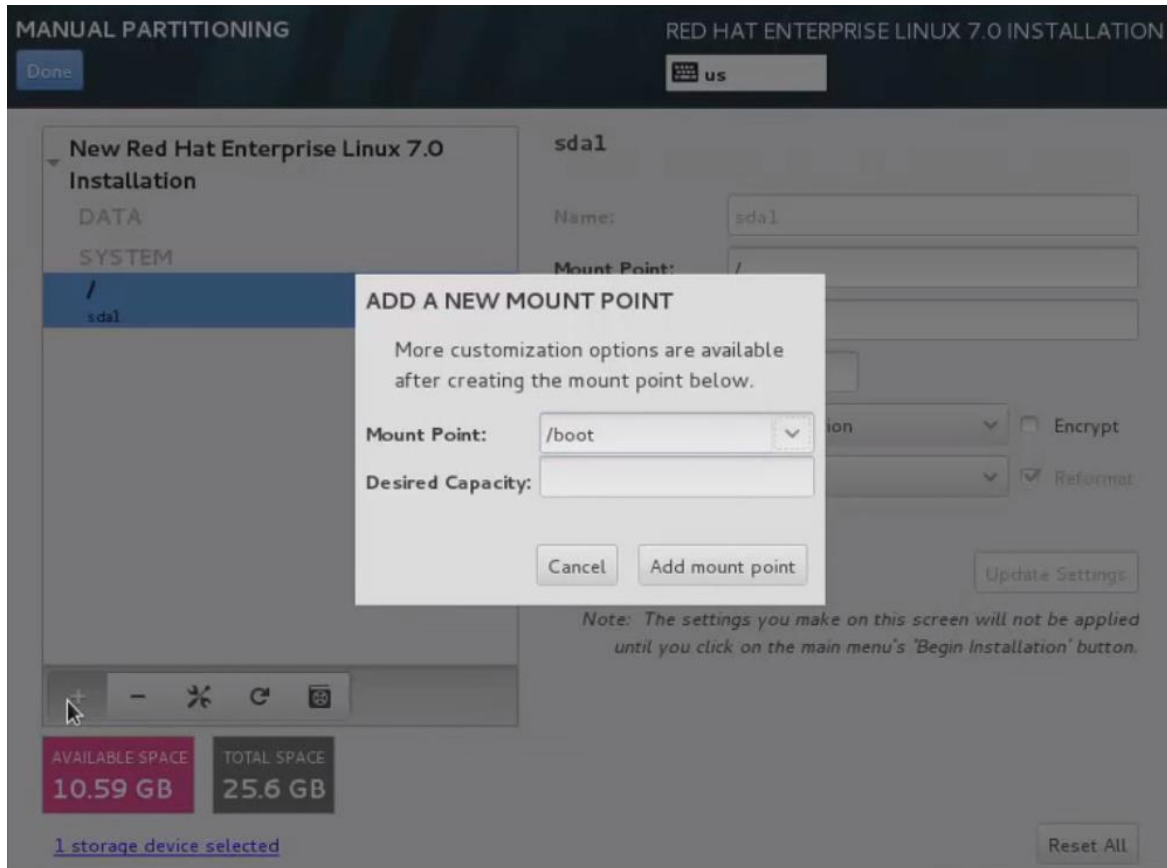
MANUAL PARTITIONING

Done

RED HAT ENTERPRISE LINUX 7.0 INSTALLATION

us

New Red Hat Enterprise Linux 7.0 Installation

DATA

SYSTEM

/

sda1

sda1

Name: sda1

Mount Point: /

ADD A NEW MOUNT POINT

More customization options are available after creating the mount point below.

Mount Point: /boot

Desired Capacity:

Cancel

Add mount point

ion

Encrypt

Reformat

Update Settings

Note: The settings you make on this screen will not be applied until you click on the main menu's 'Begin Installation' button.

AVAILABLE SPACE
10.59 GB

TOTAL SPACE
25.6 GB

1 storage device selected

Reset All